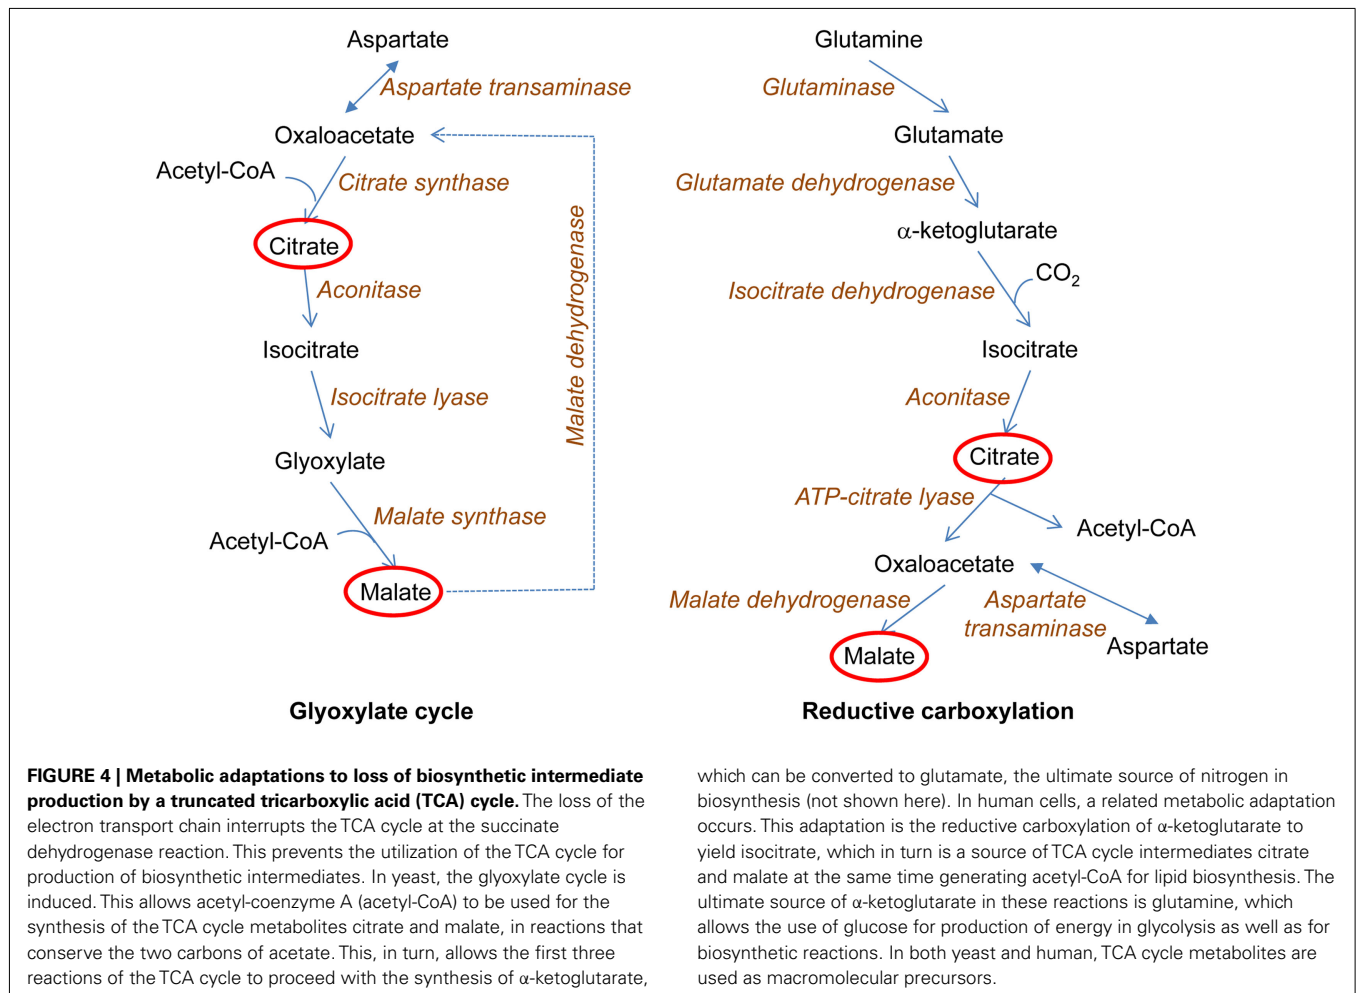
Aspartate

Aspartate transaminase

Oxaloacetate

Acetyl-CoA

Citrate synthase

Citrate

Aconitase

Isocitrate

Isocitrate lyase

Glyoxylate

Malate synthase

Acetyl-CoA

Malate

Malate dehydrogenase

Glyoxylate cycle

Glutamine

Glutaminase

Glutamate

Glutamate dehydrogenase

$\alpha$-ketoglutarate

$CO_2$

Isocitrate dehydrogenase

Isocitrate

Aconitase

Citrate

ATP-citrate lyase

Acetyl-CoA

Oxaloacetate

Malate dehydrogenase

Aspartate transaminase

Aspartate

Malate

Reductive carboxylation

**FIGURE 4 | Metabolic adaptations to loss of biosynthetic intermediate production by a truncated tricarboxylic acid (TCA) cycle.** The loss of the electron transport chain interrupts the TCA cycle at the succinate dehydrogenase reaction. This prevents the utilization of the TCA cycle for production of biosynthetic intermediates. In yeast, the glyoxylate cycle is induced. This allows acetyl-coenzyme A (acetyl-CoA) to be used for the synthesis of the TCA cycle metabolites citrate and malate, in reactions that conserve the two carbons of acetate. This, in turn, allows the first three reactions of the TCA cycle to proceed with the synthesis of $\alpha$-ketoglutarate, which can be converted to glutamate, the ultimate source of nitrogen in biosynthesis (not shown here). In human cells, a related metabolic adaptation occurs. This adaptation is the reductive carboxylation of $\alpha$-ketoglutarate to yield isocitrate, which in turn is a source of TCA cycle intermediates citrate and malate at the same time generating acetyl-CoA for lipid biosynthesis. The ultimate source of $\alpha$-ketoglutarate in these reactions is glutamine, which allows the use of glucose for production of energy in glycolysis as well as for biosynthetic reactions. In both yeast and human, TCA cycle metabolites are used as macromolecular precursors.